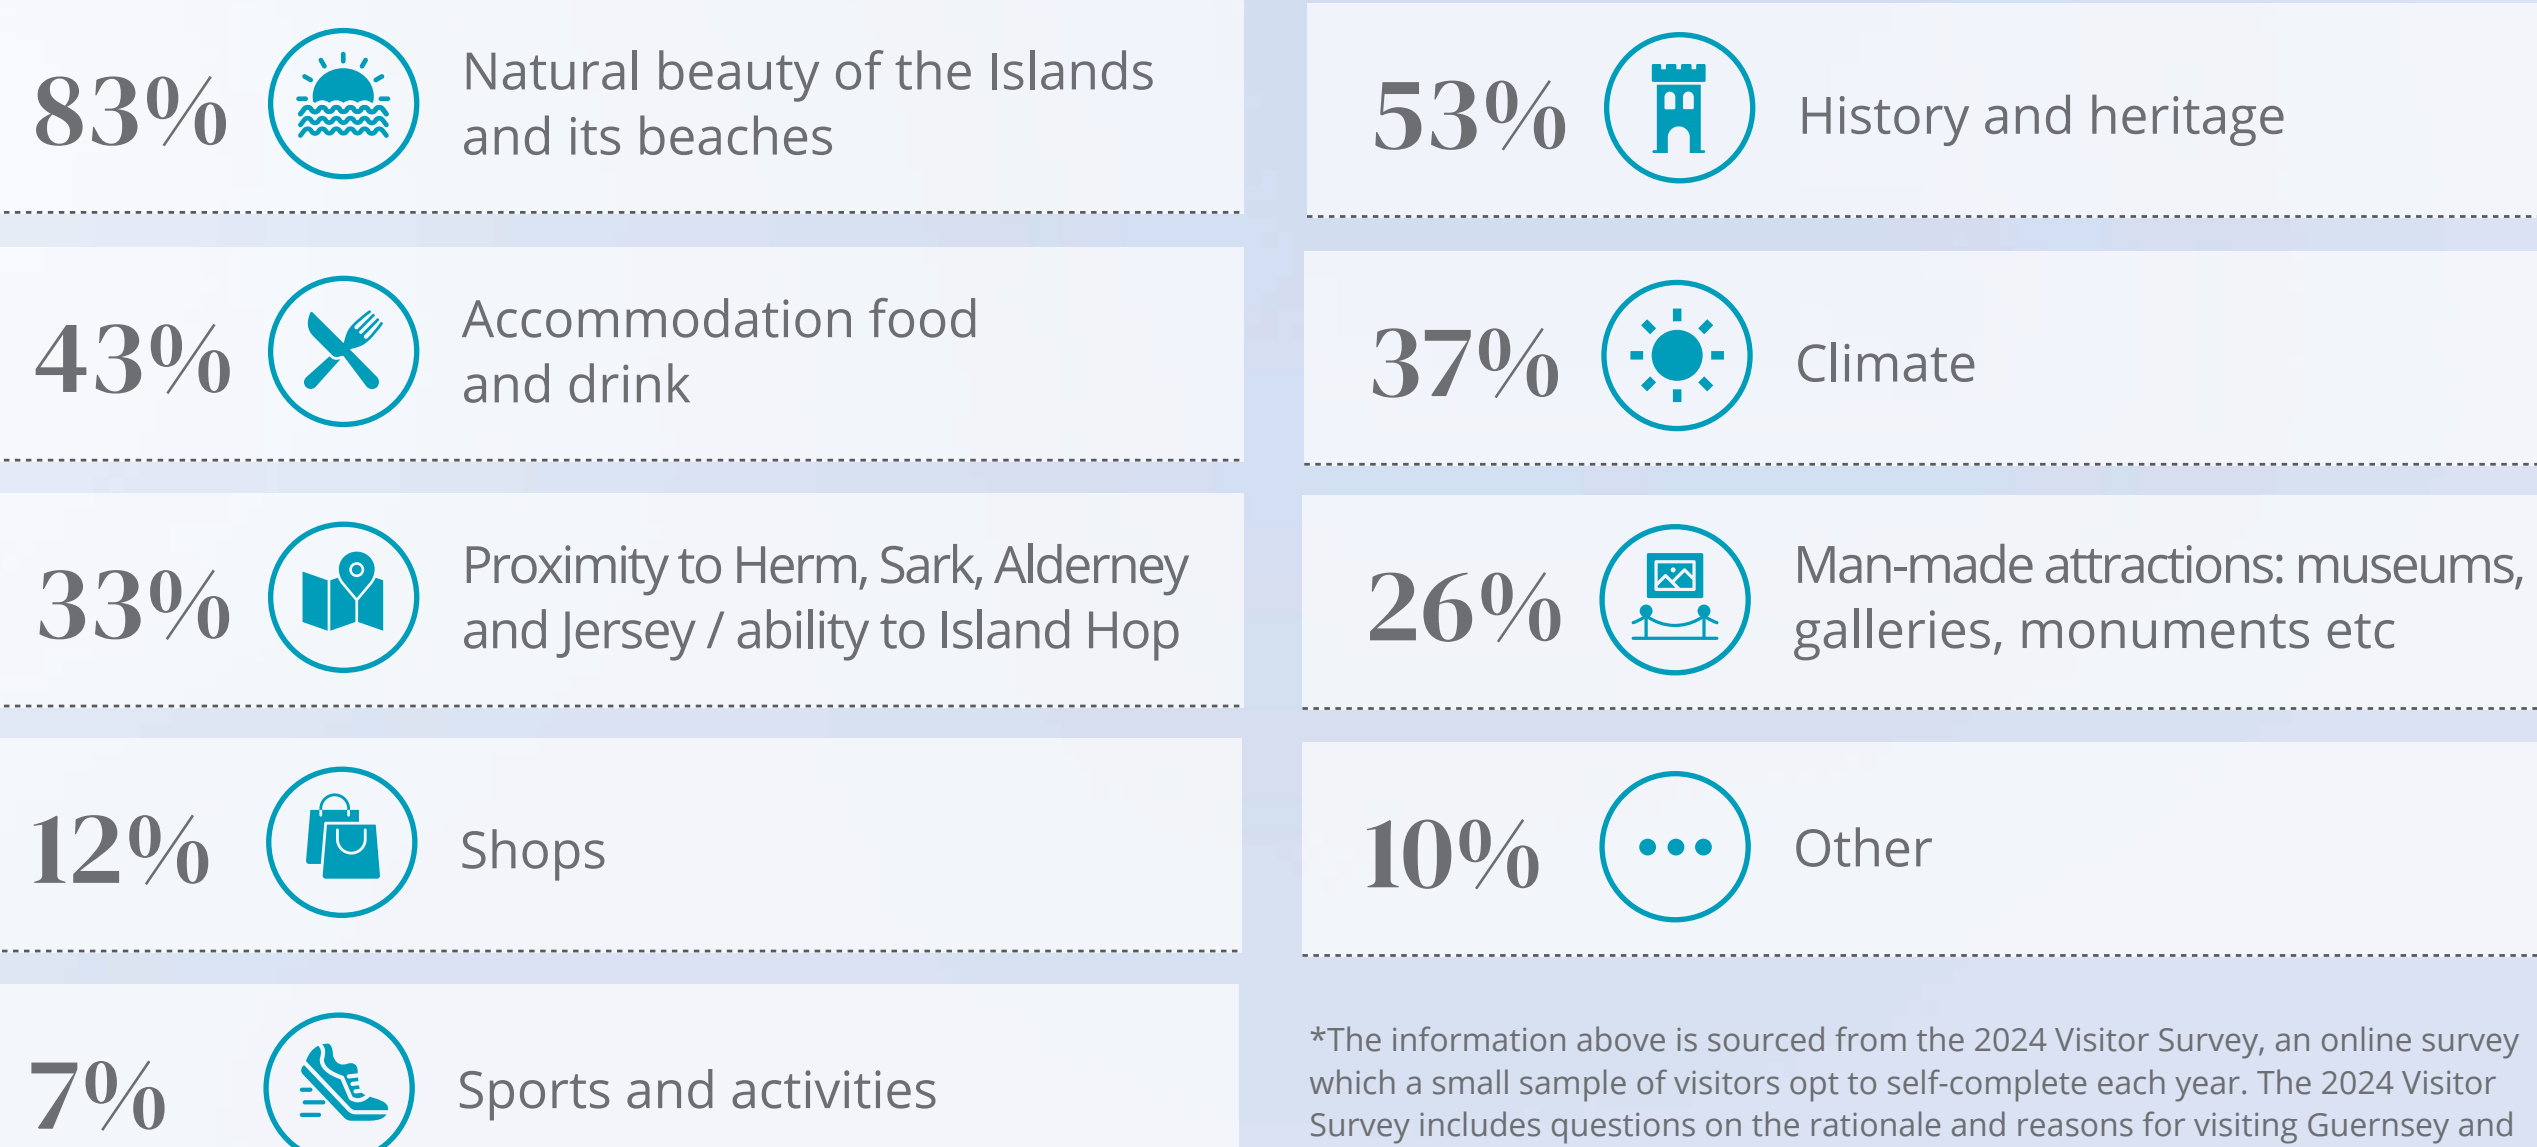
83% Natural beauty of the Islands and its beaches

43% Accommodation food and drink

33% Proximity to Herm, Sark, Alderney and Jersey / ability to Island Hop

12% Shops

7% Sports and activities

53% History and heritage

37% Climate

26% Man-made attractions: museums, galleries, monuments etc

10% Other

*The information above is sourced from the 2024 Visitor Survey, an online survey which a small sample of visitors opt to self-complete each year. The 2024 Visitor Survey includes questions on the rationale and reasons for visiting Guernsey and